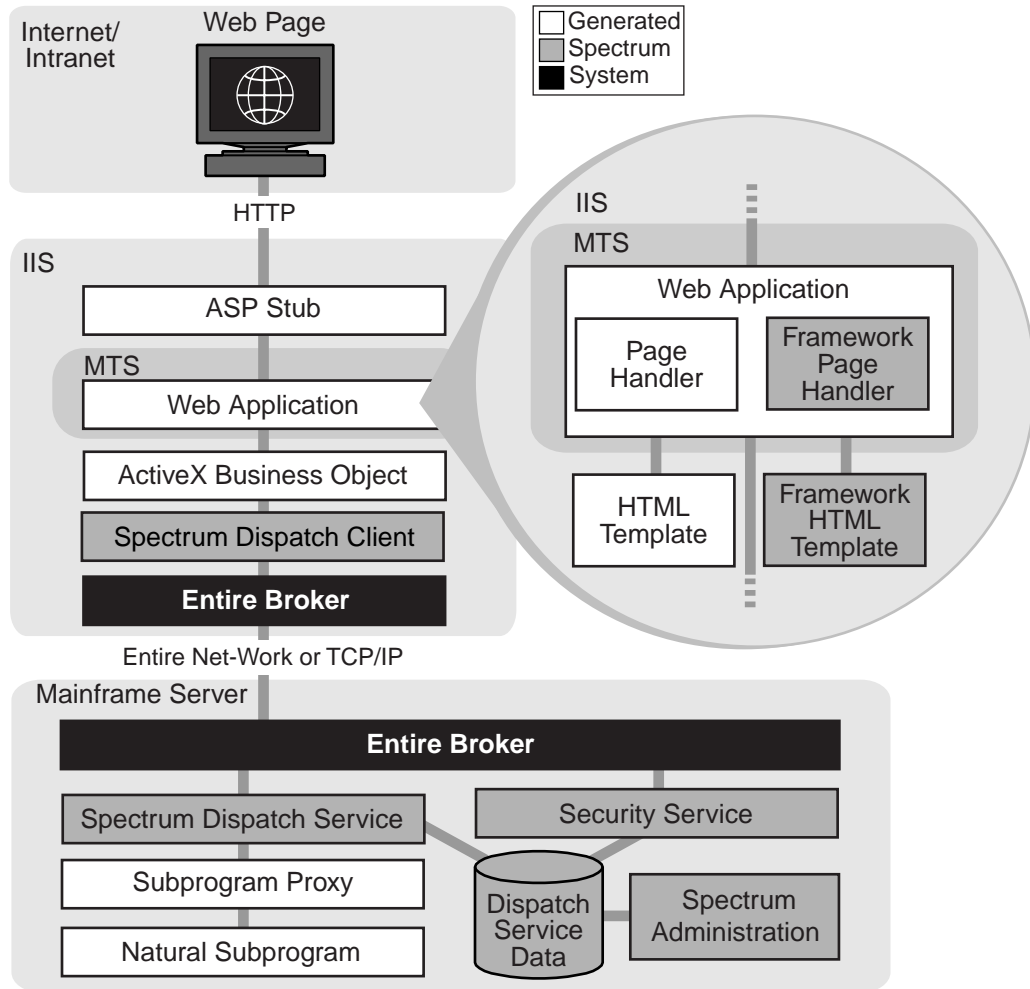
Internet/
Intranet

Web Page

Generated
Spectrum
System

HTTP

IIS

ASP Stub

MTS

Web Application

ActiveX Business Object

Spectrum Dispatch Client

Entire Broker

IIS

MTS

Web Application

Page Handler

Framework Page Handler

HTML Template

Framework HTML Template

Entire Net-Work or TCP/IP

Mainframe Server

Entire Broker

Spectrum Dispatch Service

Security Service

Subprogram Proxy

Dispatch Service Data

Spectrum Administration

Natural Subprogram